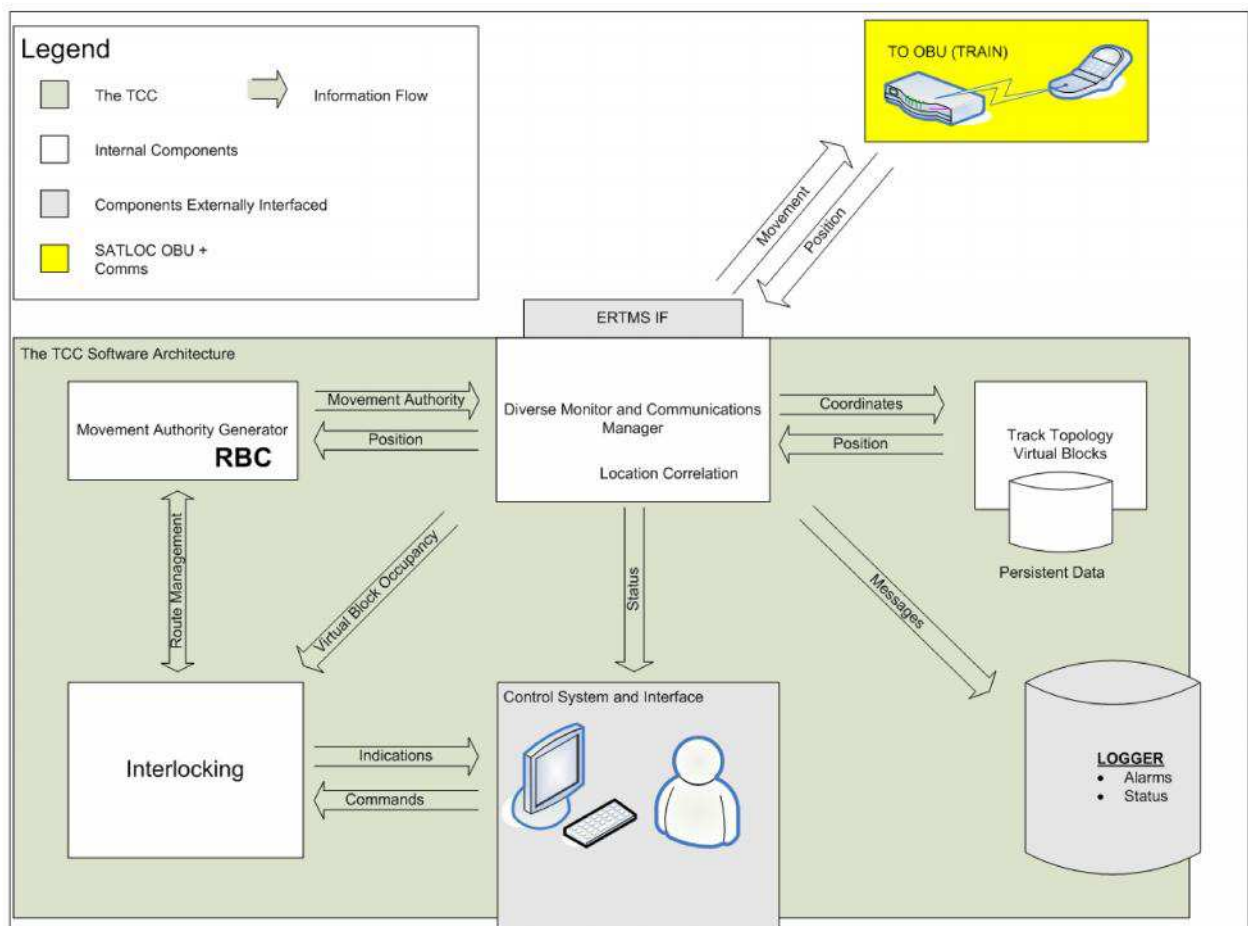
Legend

The TCC

Information Flow

Internal Components

Components Externally Interfaced

SATLOC OBU + Comms

TO OBU (TRAIN)

Movement

Position

ERTMS IF

The TCC Software Architecture

Movement Authority Generator

RBC

Movement Authority

Position

Diverse Monitor and Communications Manager

Location Correlation

Coordinates

Position

Track Topology Virtual Blocks

Persistent Data

Route Management

Virtual Block Occupancy

Status

Messages

Interlocking

Indications

Commands

Control System and Interface

LOGGER
• Alarms
• Status